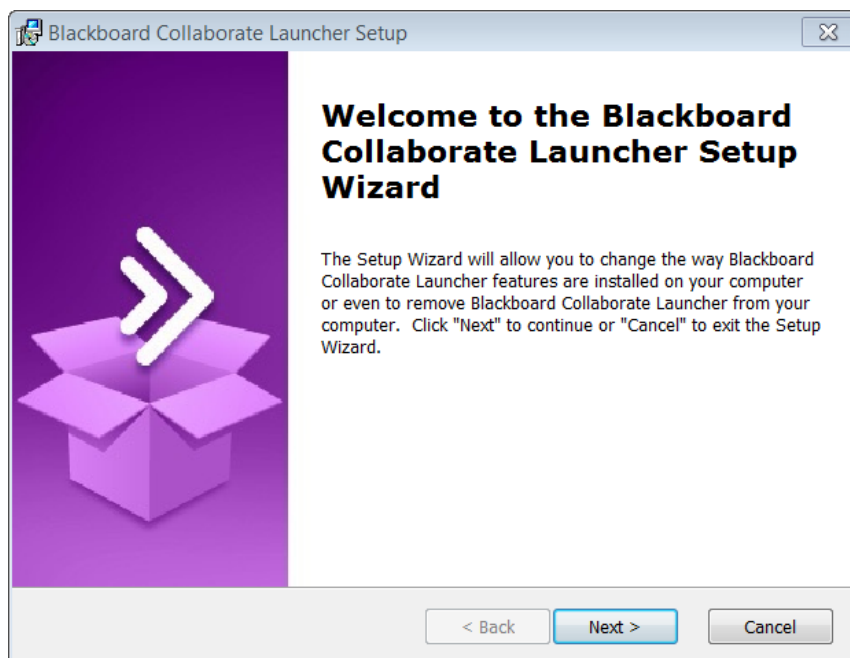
Blackboard Collaborate Launcher Setup

Welcome to the Blackboard Collaborate Launcher Setup Wizard

The Setup Wizard will allow you to change the way Blackboard Collaborate Launcher features are installed on your computer or even to remove Blackboard Collaborate Launcher from your computer. Click "Next" to continue or "Cancel" to exit the Setup Wizard.

< Back
Next >
Cancel